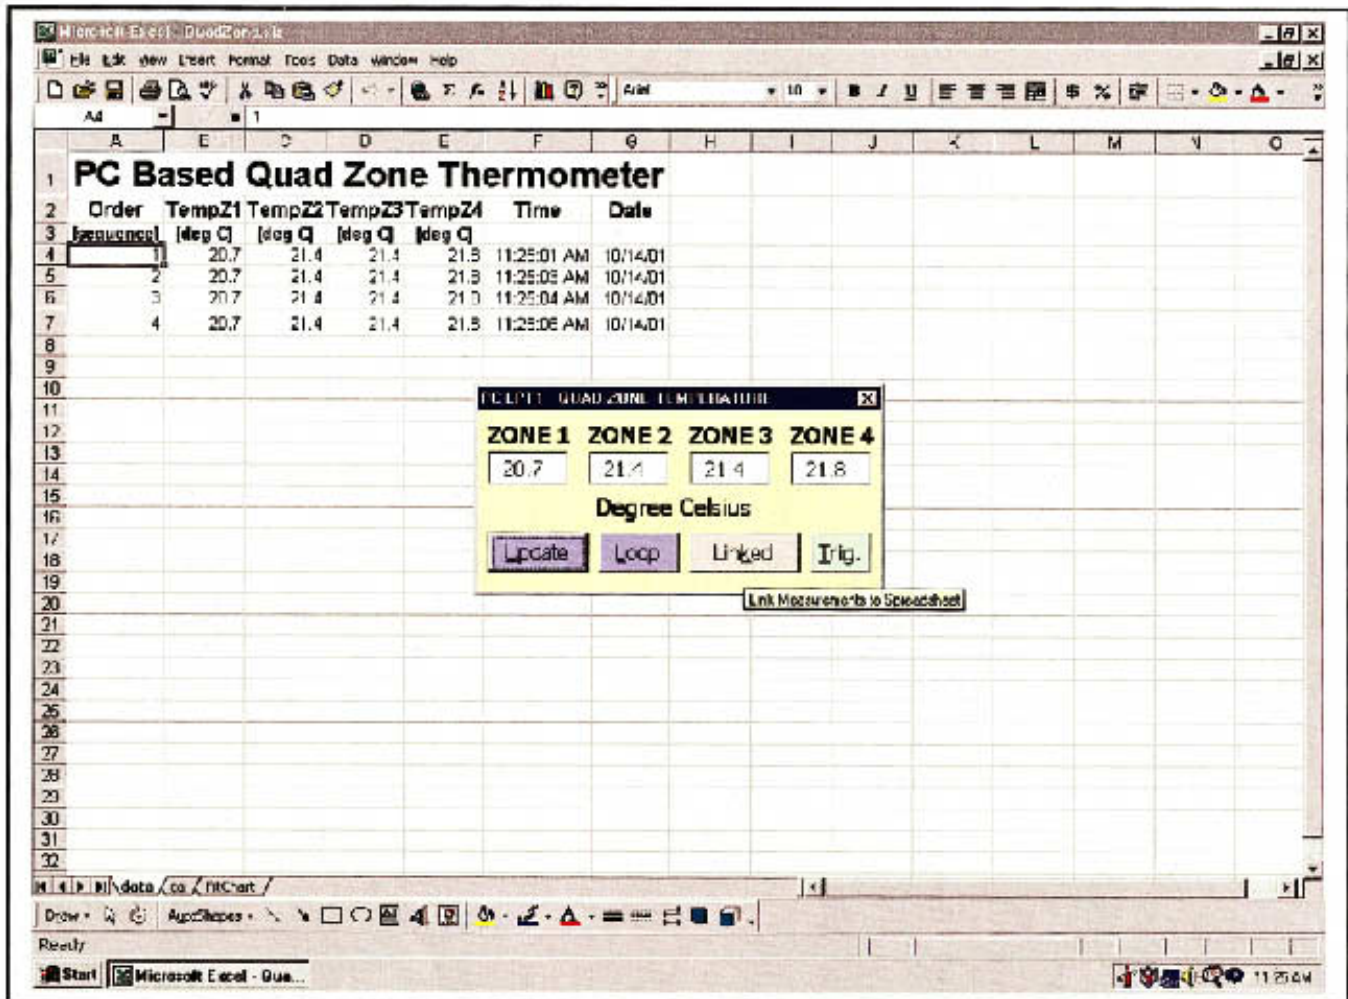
Microsoft Excel - QuadZone.xls

File Edit View Insert Format Tools Data Window Help

Arial 10 B I U $ %

A4 1

| | A | B | C | D | E | F | G | H | I | J | K | L | M | N | O |
|---|---|---|---|---|---|---|---|---|---|---|---|---|---|---|---|
| 1 | PC Based Quad Zone Thermometer | | | | | | | | | | | | | | |
| 2 | Order | TempZ1 | TempZ2 | TempZ3 | TempZ4 | Time | Date | | | | | | | | |
| 3 | (sequence) | (deg C) | (deg C) | (deg C) | (deg C) | | | | | | | | | | |
| 4 | 1 | 20.7 | 21.4 | 21.4 | 21.8 | 11:25:01 AM | 10/14/01 | | | | | | | | |
| 5 | 2 | 20.7 | 21.4 | 21.4 | 21.8 | 11:25:03 AM | 10/14/01 | | | | | | | | |
| 6 | 3 | 20.7 | 21.4 | 21.4 | 21.8 | 11:25:04 AM | 10/14/01 | | | | | | | | |
| 7 | 4 | 20.7 | 21.4 | 21.4 | 21.8 | 11:25:06 AM | 10/14/01 | | | | | | | | |

PC LPT1 QUAD ZONE TEMPERATURE

ZONE 1 ZONE 2 ZONE 3 ZONE 4
20.7 21.4 21.4 21.8
Degree Celsius
Update Loop Linked Trig.

Link Measurements to Spreadsheet

data / co / NtChart /

Draw AutoShapes

Ready

Start Microsoft Excel - Qua... 11:25 AM